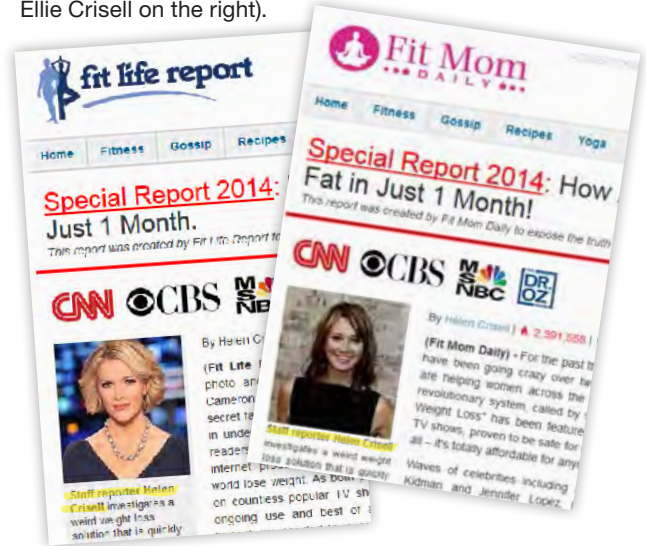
Ellie Crisell on the right).

fit life report

Home Fitness Gossip Recipes

Special Report 2014: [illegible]
Just 1 Month.
This report was created by Fit Life Report fo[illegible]

CNN CBS MSNBC

By Helen Cr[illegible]

(Fit Life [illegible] photo an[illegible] Cameron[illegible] secret t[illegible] in unde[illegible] readers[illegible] internet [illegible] world lose weight. As both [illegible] on countless popular TV sh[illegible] ongoing use and best of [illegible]

Staff reporter Helen Crisell investigates a weird weight loss solution that is quickly

Fit Mom
DAILY

Home Fitness Gossip Recipes Yoga

Special Report 2014: How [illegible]
Fat in Just 1 Month!
This report was created by Fit Mom Daily to expose the truth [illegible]

CNN CBS MSNBC DR. OZ

By Helen Crisell | 2,391,558 | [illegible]

(Fit Mom Daily) - For the past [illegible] have been going crazy over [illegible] are helping women across the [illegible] revolutionary system, called by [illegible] Weight Loss" has been feature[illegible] TV shows, proven to be safe for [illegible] all – it's totally affordable for any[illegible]

Waves of celebrities including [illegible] Kidman and Jennifer Lopez, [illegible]

Staff reporter Helen Crisell investigates a weird weight loss solution that is quickly